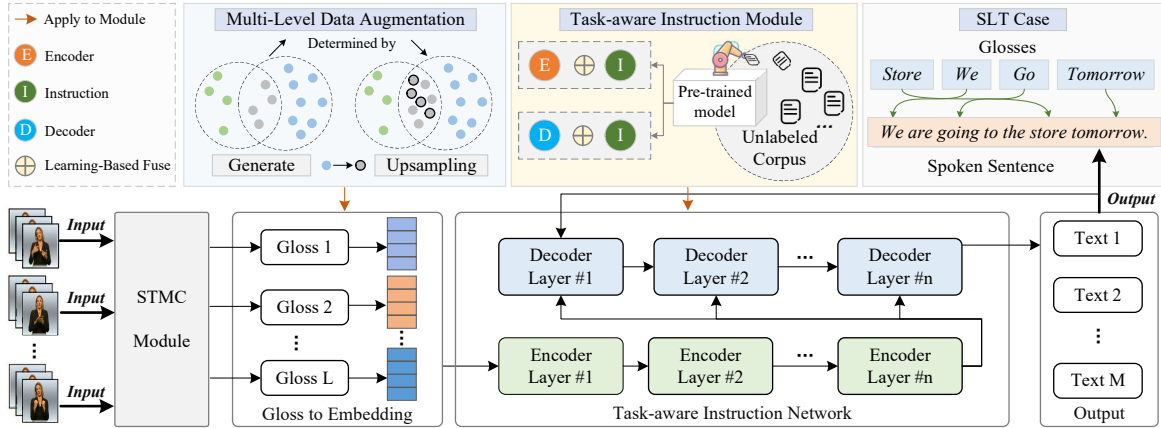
Apply to Module
E Encoder
I Instruction
D Decoder
Learning-Based Fuse

Multi-Level Data Augmentation
Determined by
Generate
Upsampling

Task-aware Instruction Module
E I
D I
Pre-trained model
Unlabeled Corpus

SLT Case
Glosses
Store We Go Tomorrow
We are going to the store tomorrow.
Spoken Sentence

Input
Input
Input
STMC Module
Gloss 1
Gloss 2
Gloss L
Gloss to Embedding
Decoder Layer #1
Decoder Layer #2
Decoder Layer #n
Encoder Layer #1
Encoder Layer #2
Encoder Layer #n
Task-aware Instruction Network
Output
Text 1
Text 2
Text M
Output